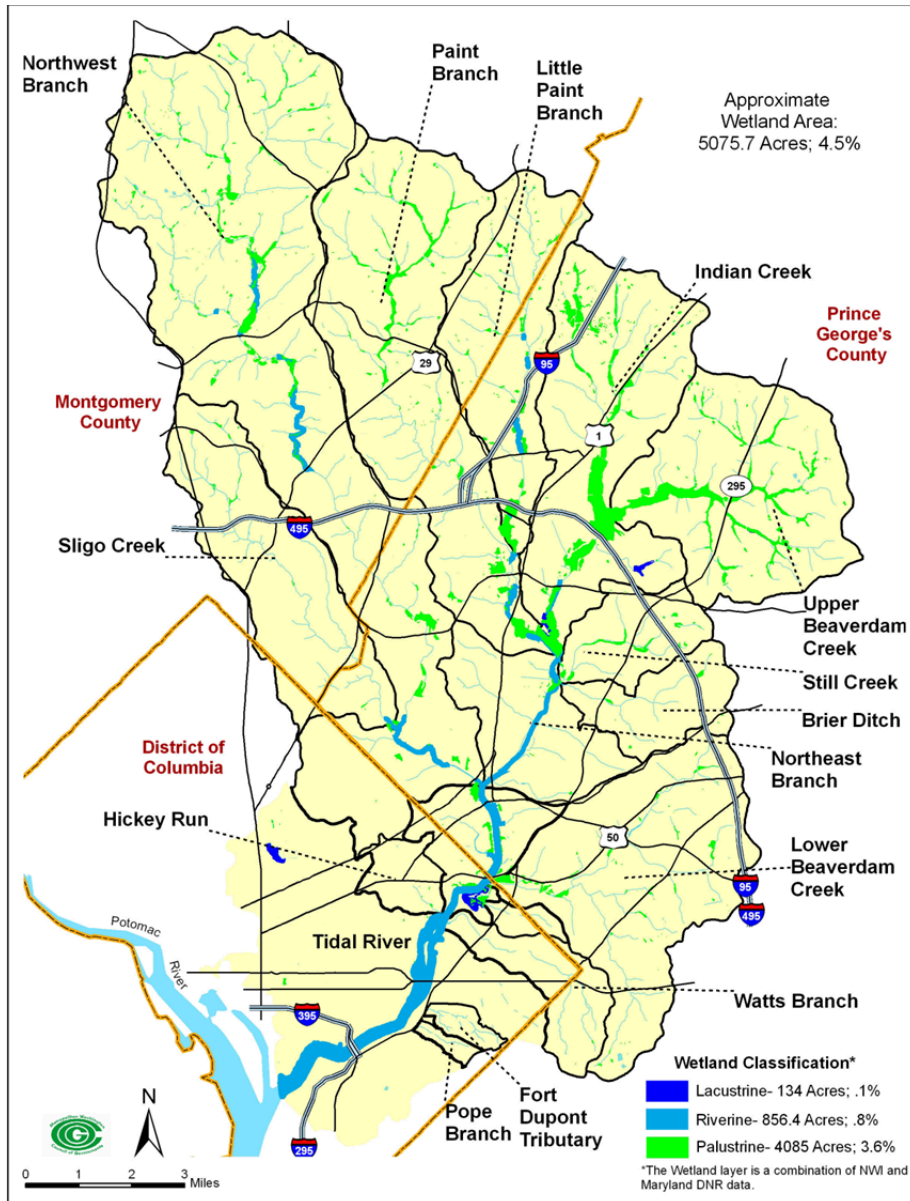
Northwest Branch

Paint Branch

Little Paint Branch

Approximate Wetland Area: 5075.7 Acres; 4.5%

Indian Creek

Prince George's County

Montgomery County

29

95

1

295

495

Sligo Creek

Upper Beaverdam Creek

Still Creek

Brier Ditch

Northeast Branch

District of Columbia

Hickey Run

50

Lower Beaverdam Creek

95

495

Potomac River

Tidal River

Watts Branch

395

Wetland Classification*

Lacustrine- 134 Acres; .1%

Riverine- 856.4 Acres; .8%

Palustrine- 4085 Acres; 3.6%

Pope Branch

Fort Dupont Tributary

295

N

0 1 2 3 Miles

*The Wetland layer is a combination of NWI and Maryland DNR data.